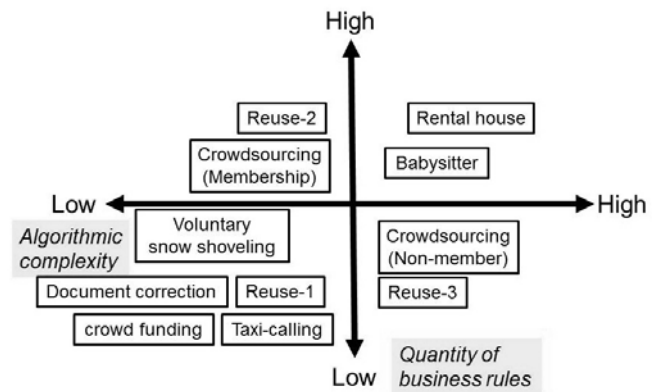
High

Reuse-2

Rental house

Crowdsourcing (Membership)

Babysitter

Low

High

Algorithmic complexity

Voluntary snow shoveling

Crowdsourcing (Non-member)

Document correction

Reuse-1

Reuse-3

crowd funding

Taxi-calling

Low

Quantity of business rules